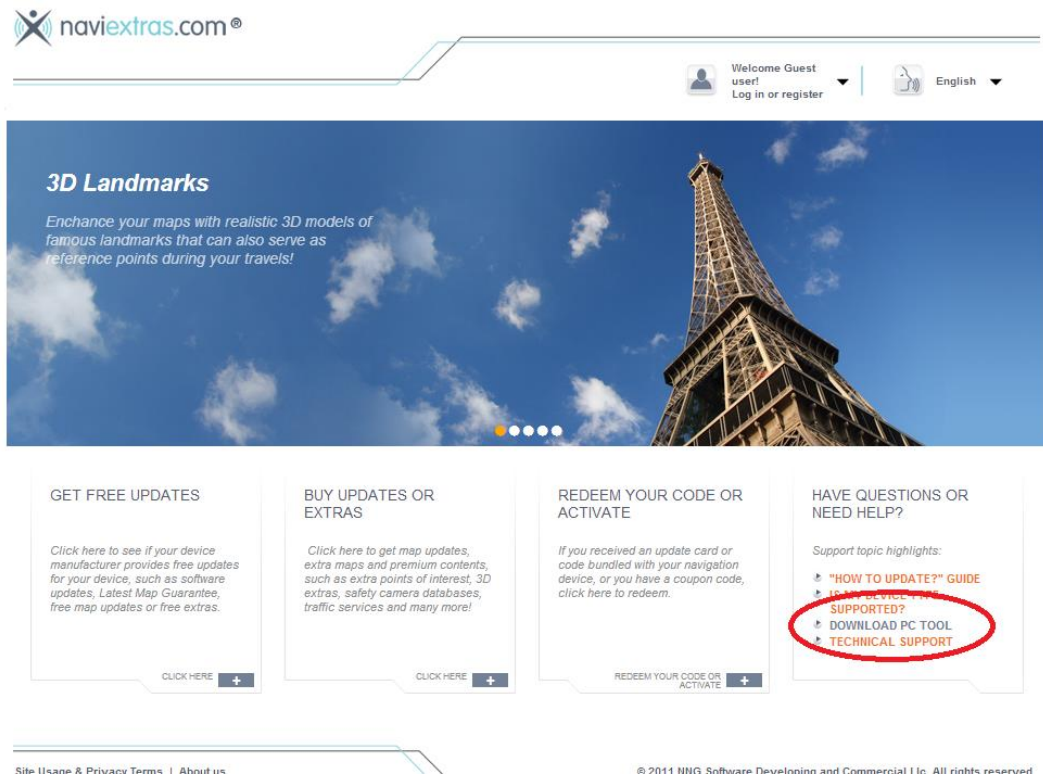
naviextras.com®

Welcome Guest user!
Log in or register

English

3D Landmarks

Enchance your maps with realistic 3D models of famous landmarks that can also serve as reference points during your travels!

GET FREE UPDATES

Click here to see if your device manufacturer provides free updates for your device, such as software updates, Latest Map Guarantee, free map updates or free extras.

CLICK HERE +

BUY UPDATES OR EXTRAS

Click here to get map updates, extra maps and premium contents, such as extra points of interest, 3D extras, safety camera databases, traffic services and many more!

CLICK HERE +

REDEEM YOUR CODE OR ACTIVATE

If you received an update card or code bundled with your navigation device, or you have a coupon code, click here to redeem.

REDEEM YOUR CODE OR ACTIVATE +

HAVE QUESTIONS OR NEED HELP?

Support topic highlights:

"HOW TO UPDATE?" GUIDE
IS MY DEVICE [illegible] SUPPORTED?
DOWNLOAD PC TOOL
TECHNICAL SUPPORT

Site Usage & Privacy Terms | About us

© 2011 NNG Software Developing and Commercial Llc. All rights reserved